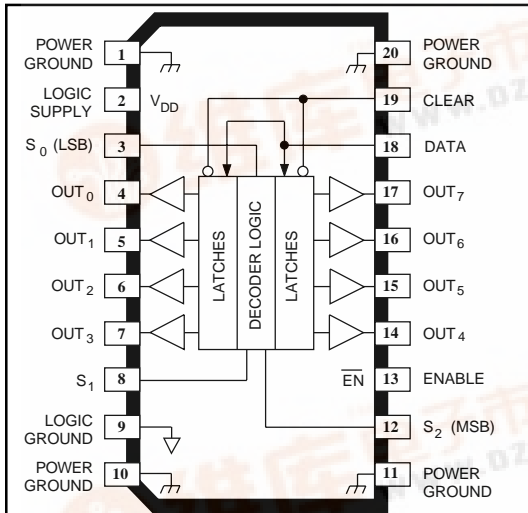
POWER GROUND 1
LOGIC SUPPLY 2
$V_{DD}$
$S_0$ (LSB) 3
$OUT_0$ 4
$OUT_1$ 5
$OUT_2$ 6
$OUT_3$ 7
$S_1$ 8
LOGIC GROUND 9
POWER GROUND 10

LATCHES
DECODER LOGIC
LATCHES

20 POWER GROUND
19 CLEAR
18 DATA
17 $OUT_7$
16 $OUT_6$
15 $OUT_5$
14 $OUT_4$
$\overline{EN}$ 13 ENABLE
12 $S_2$ (MSB)
11 POWER GROUND